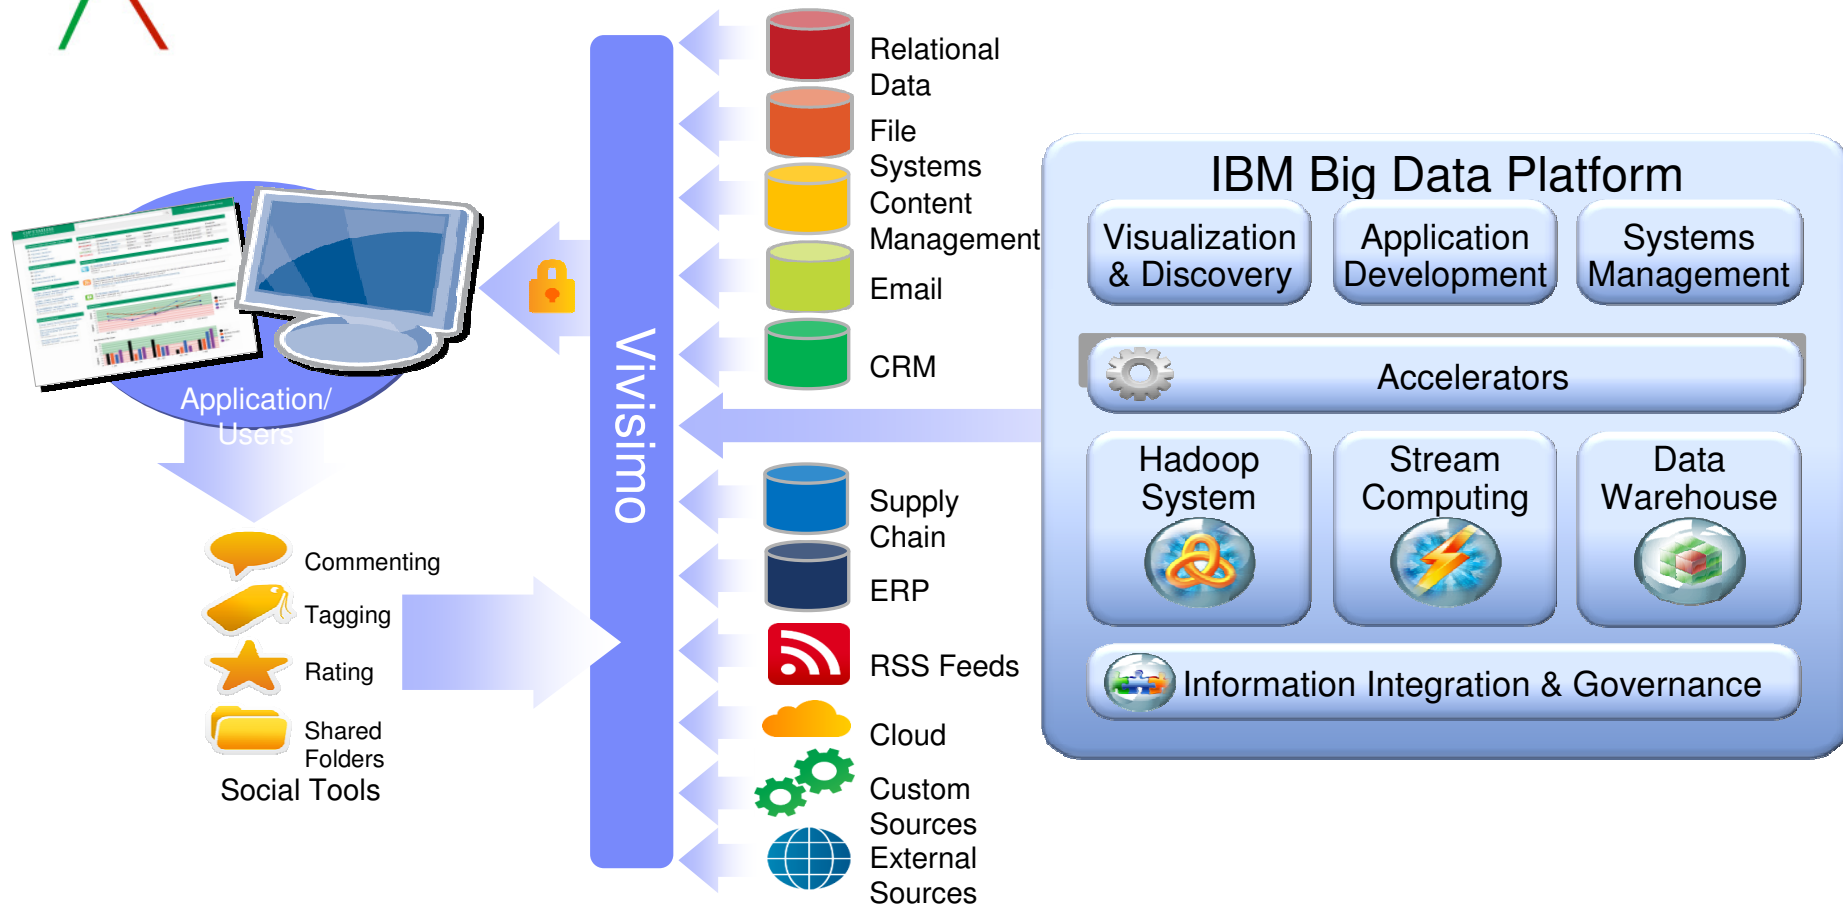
Application/
Users

Commenting
Tagging
Rating
Shared
Folders
Social Tools

Vivisimo

Relational
Data
File
Systems
Content
Management
Email
CRM
Supply
Chain
ERP
RSS Feeds
Cloud
Custom
Sources
External
Sources

IBM Big Data Platform
Visualization
& Discovery
Application
Development
Systems
Management
Accelerators
Hadoop
System
Stream
Computing
Data
Warehouse
Information Integration & Governance